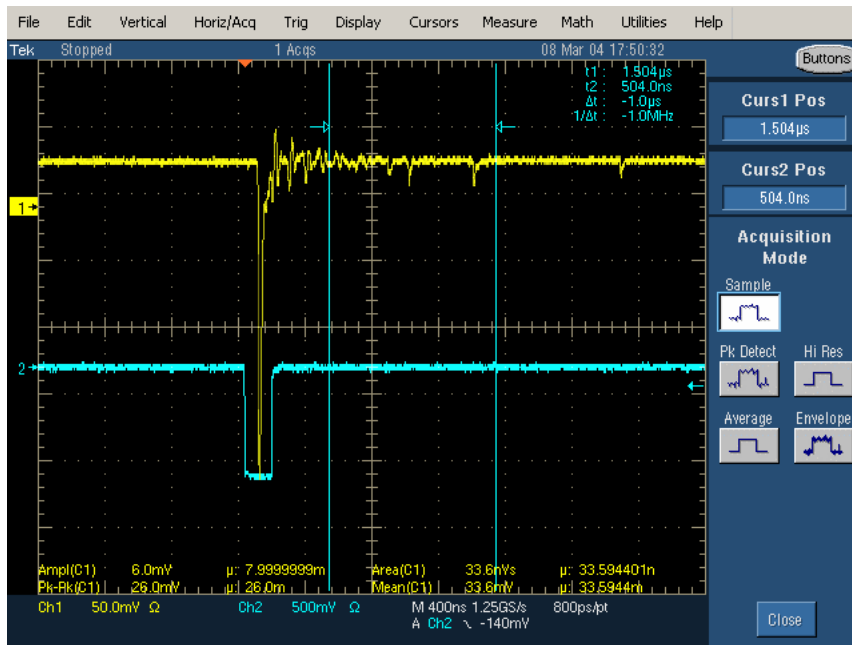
File Edit Vertical Horiz/Acq Trig Display Cursors Measure Math Utilities Help

Tek Stopped 1 Acqs 08 Mar 04 17:50:32

Buttons

t1 : 1.504µs
t2 : 504.0ns
Δt : -1.0µs
1/Δt : -1.0MHz

Curs1 Pos
1.504µs

Curs2 Pos
504.0ns

Acquisition Mode

Sample

Pk Detect Hi Res

Average Envelope

1

2

Ampl(C1) 6.0mV µ: 7.9999999m Area(C1) 33.6nVs µ: 33.594401n
Pk-Pk(C1) 26.0mV µ: 26.0m Mean(C1) 33.6mV µ: 33.5944m

Ch1 50.0mV Ω Ch2 500mV Ω M 400ns 1.25GS/s 800ps/pt
A Ch2 ⌄ -140mV

Close